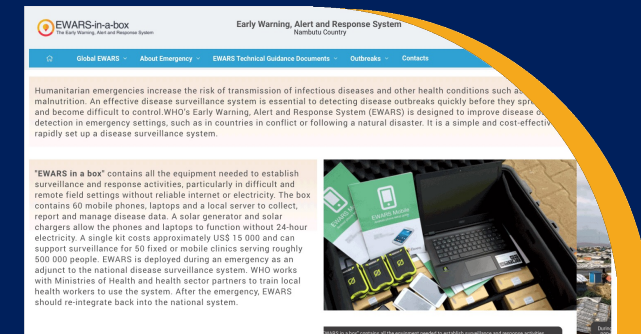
EWARS-in-a-box
The Early Warning, Alert and Response System

Early Warning, Alert and Response System
Nambutu Country

Global EWARS
About Emergency
EWARS Technical Guidance Documents
Outbreaks
Contacts

Humanitarian emergencies increase the risk of transmission of infectious diseases and other health conditions such as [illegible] malnutrition. An effective disease surveillance system is essential to detecting disease outbreaks quickly before they spr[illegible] and become difficult to control.WHO's Early Warning, Alert and Response System (EWARS) is designed to improve disease o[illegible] detection in emergency settings, such as in countries in conflict or following a natural disaster. It is a simple and cost-effectiv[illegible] rapidly set up a disease surveillance system.

"EWARS in a box" contains all the equipment needed to establish surveillance and response activities, particularly in difficult and remote field settings without reliable internet or electricity. The box contains 60 mobile phones, laptops and a local server to collect, report and manage disease data. A solar generator and solar chargers allow the phones and laptops to function without 24-hour electricity. A single kit costs approximately US$ 15 000 and can support surveillance for 50 fixed or mobile clinics serving roughly 500 000 people. EWARS is deployed during an emergency as an adjunct to the national disease surveillance system. WHO works with Ministries of Health and health sector partners to train local health workers to use the system. After the emergency, EWARS should re-integrate back into the national system.

EWARS Mobile
EWARS Mobile

EWARS in a box" contains all the equipment needed to establish surveillance and response activities
Durin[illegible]